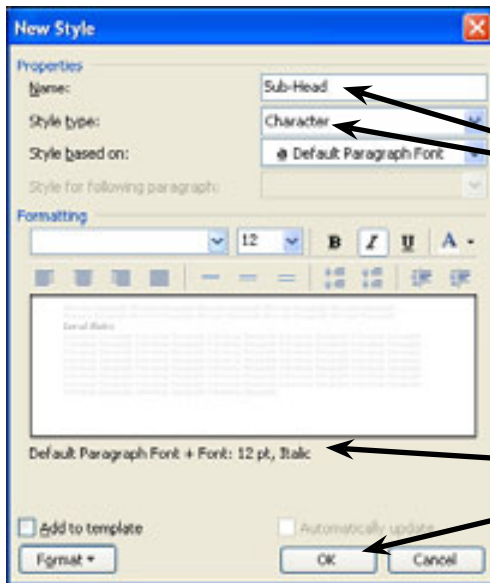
New Style

Properties

Name: Sub-Head

Style type: Character

Style based on: Default Paragraph Font

Style for following paragraph:

Formatting

12 B I U A

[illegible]

Default Paragraph Font + Font: 12 pt, Italic

Add to template

Automatically update

Format

OK

Cancel